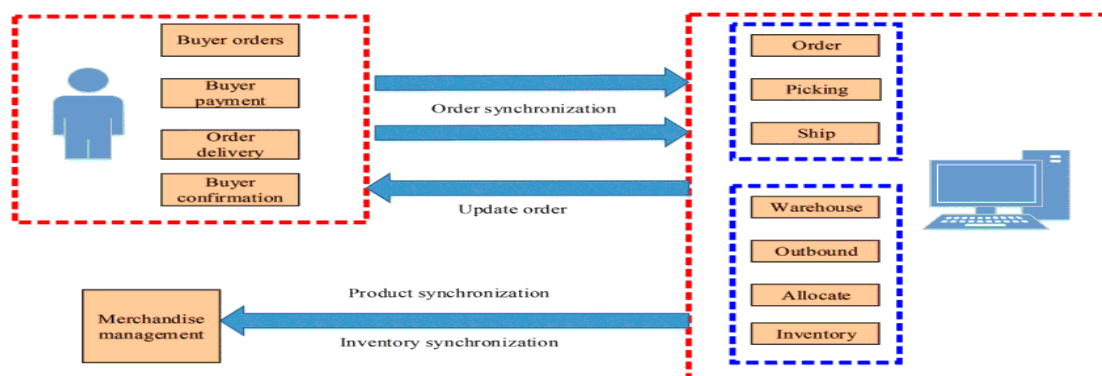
Buyer orders

Buyer payment

Order delivery

Buyer confirmation

Order synchronization

Update order

Order

Picking

Ship

Warehouse

Outbound

Allocate

Inventory

Product synchronization

Merchandise management

Inventory synchronization